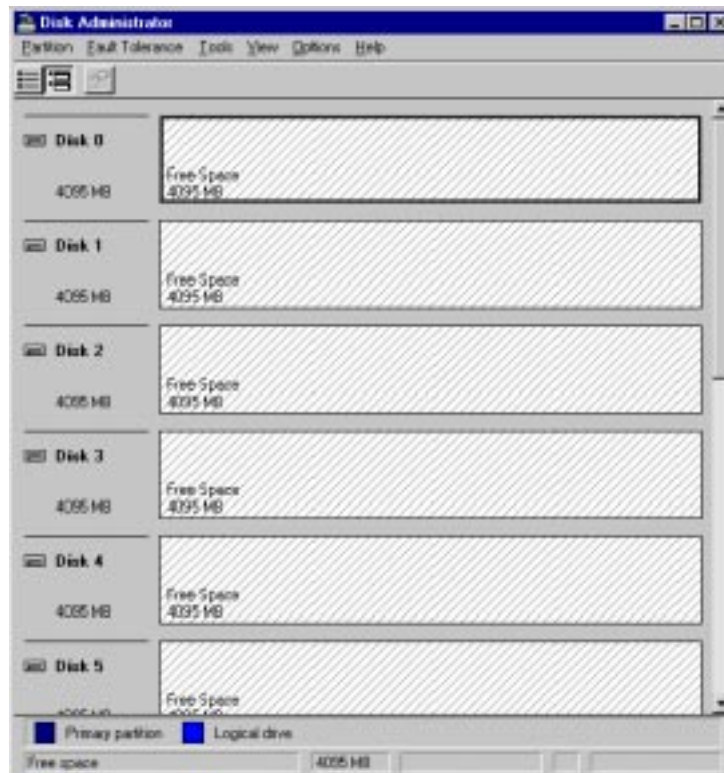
Disk Administrator

Partition Fault Tolerance Tools View Options Help

Disk 0

4095 MB

Free Space
4095 MB

Disk 1

4095 MB

Free Space
4095 MB

Disk 2

4095 MB

Free Space
4095 MB

Disk 3

4095 MB

Free Space
4095 MB

Disk 4

4095 MB

Free Space
4095 MB

Disk 5

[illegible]

Free Space
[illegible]

Primary partition Logical drive

Free space 4095 MB